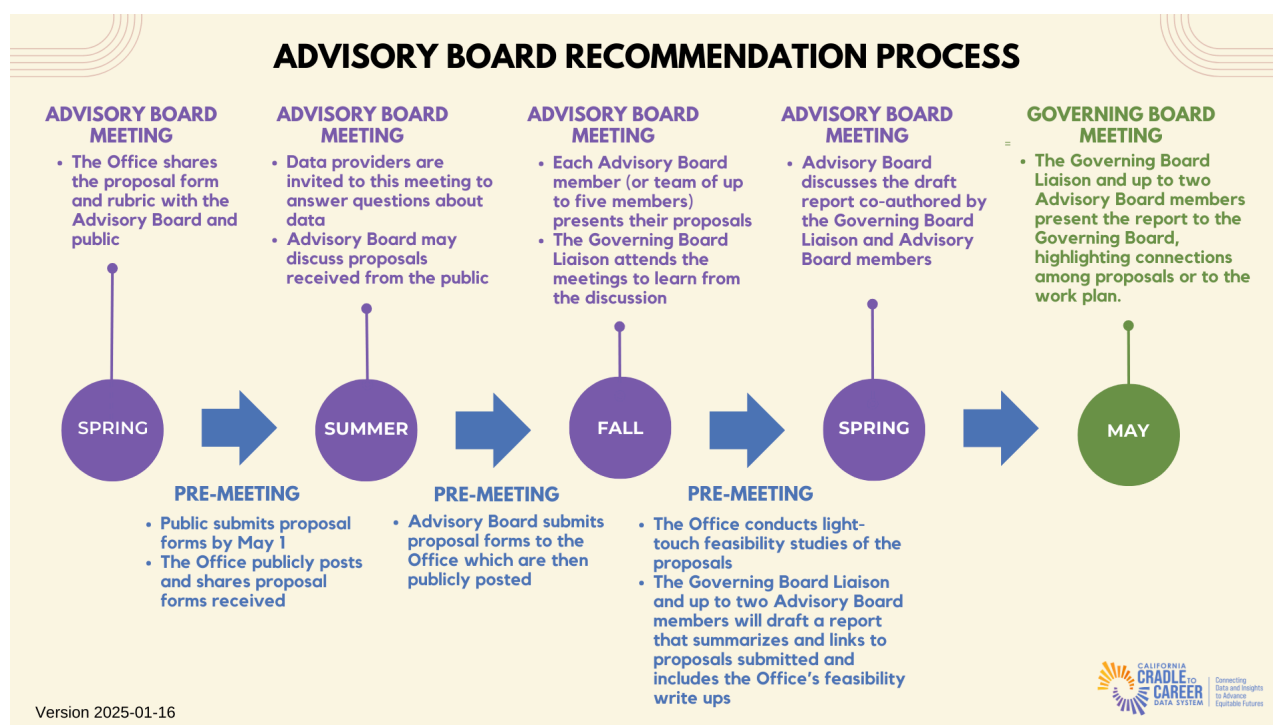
ADVISORY BOARD RECOMMENDATION PROCESS

ADVISORY BOARD MEETING

- The Office shares the proposal form and rubric with the Advisory Board and public

ADVISORY BOARD MEETING

- Data providers are invited to this meeting to answer questions about data
- Advisory Board may discuss proposals received from the public

ADVISORY BOARD MEETING

- Each Advisory Board member (or team of up to five members) presents their proposals
- The Governing Board Liaison attends the meetings to learn from the discussion

ADVISORY BOARD MEETING

- Advisory Board discusses the draft report co-authored by the Governing Board Liaison and Advisory Board members

GOVERNING BOARD MEETING

- The Governing Board Liaison and up to two Advisory Board members present the report to the Governing Board, highlighting connections among proposals or to the work plan.

SPRING

SUMMER

FALL

SPRING

MAY

PRE-MEETING

- Public submits proposal forms by May 1
- The Office publicly posts and shares proposal forms received

PRE-MEETING

- Advisory Board submits proposal forms to the Office which are then publicly posted

PRE-MEETING

- The Office conducts light-touch feasibility studies of the proposals
- The Governing Board Liaison and up to two Advisory Board members will draft a report that summarizes and links to proposals submitted and includes the Office's feasibility write ups

Version 2025-01-16

CALIFORNIA CRADLE TO CAREER DATA SYSTEM
Connecting Data and Insights to Advance Equitable Futures